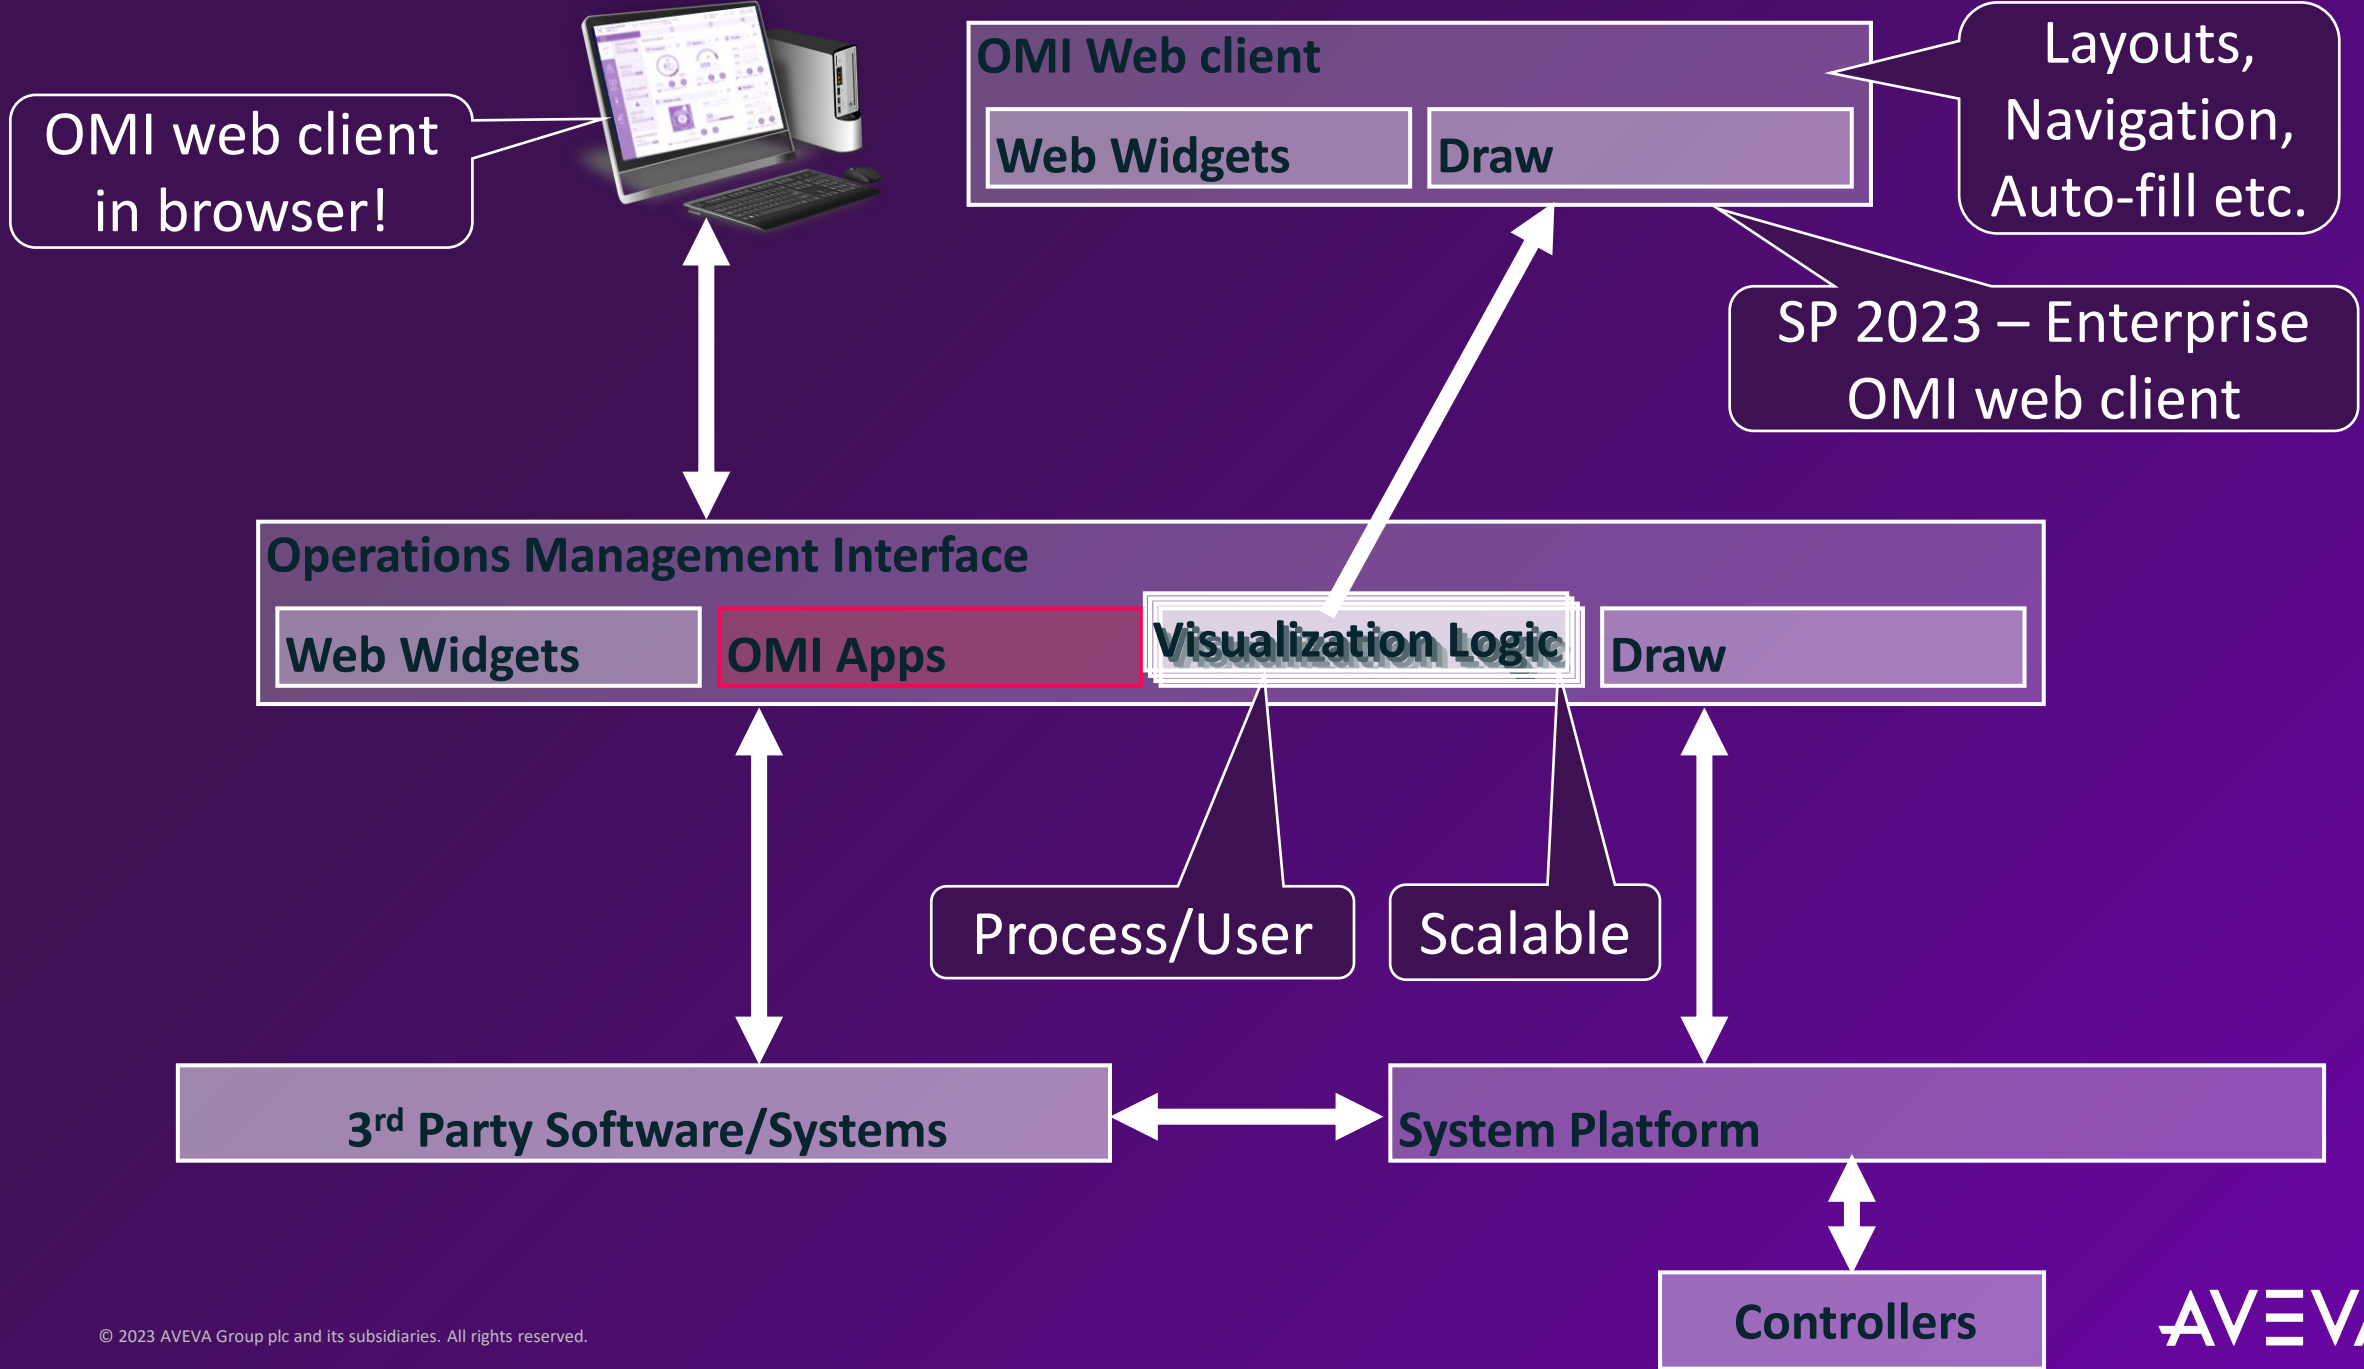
OMI web client in browser!

OMI Web client

Web Widgets

Draw

Layouts, Navigation, Auto-fill etc.

SP 2023 – Enterprise OMI web client

Operations Management Interface

Web Widgets

OMI Apps

Visualization Logic

Draw

Process/User

Scalable

3$^{rd}$ Party Software/Systems

System Platform

Controllers

© 2023 AVEVA Group plc and its subsidiaries. All rights reserved.

AVEVA